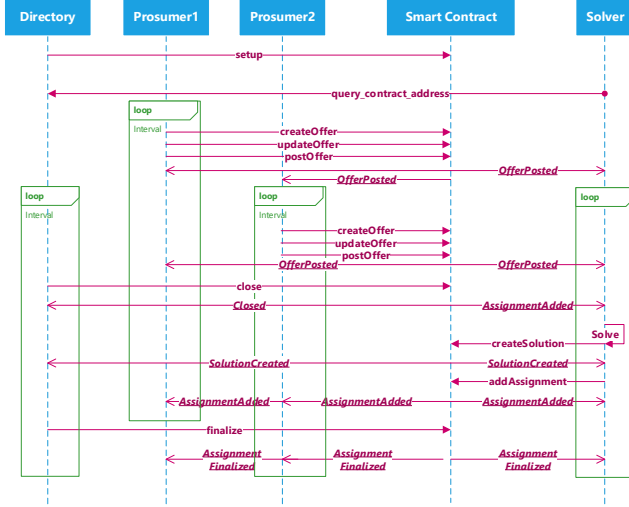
Directory
Prosumer1
Prosumer2
Smart Contract
Solver

setup
query_contract_address
loop
Interval
createOffer
updateOffer
postOffer
OfferPosted
OfferPosted
loop
Interval
loop
Interval
loop
createOffer
updateOffer
postOffer
OfferPosted
OfferPosted
close
Closed
AssignmentAdded
Solve
createSolution
SolutionCreated
SolutionCreated
addAssignment
AssignmentAdded
AssignmentAdded
AssignmentAdded
finalize
Assignment Finalized
Assignment Finalized
Assignment Finalized